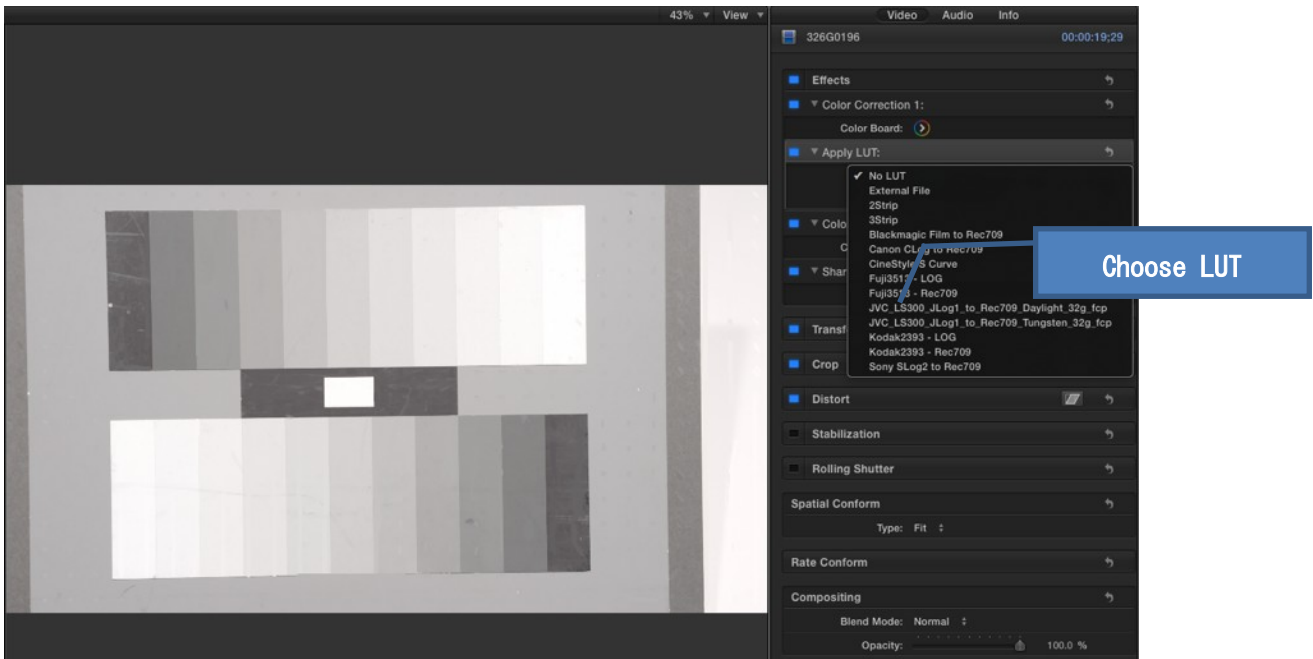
43% View

Video Audio Info

326G0196 00:00:19;29

Effects

Color Correction 1:

Color Board:

Apply LUT:

✓ No LUT
External File
2Strip
3Strip
Blackmagic Film to Rec709
Canon CL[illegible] to Rec709
CineStyle S Curve
Fuji351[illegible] - LOG
Fuji35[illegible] - Rec709
JVC_LS300_JLog1_to_Rec709_Daylight_32g_fcp
JVC_LS300_JLog1_to_Rec709_Tungsten_32g_fcp
Kodak2393 - LOG
Kodak2393 - Rec709
Sony SLog2 to Rec709

Choose LUT

Colo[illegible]

C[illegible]

Shar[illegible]

Transf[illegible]

Crop

Distort

Stabilization

Rolling Shutter

Spatial Conform

Type: Fit

Rate Conform

Compositing

Blend Mode: Normal

Opacity: 100.0 %